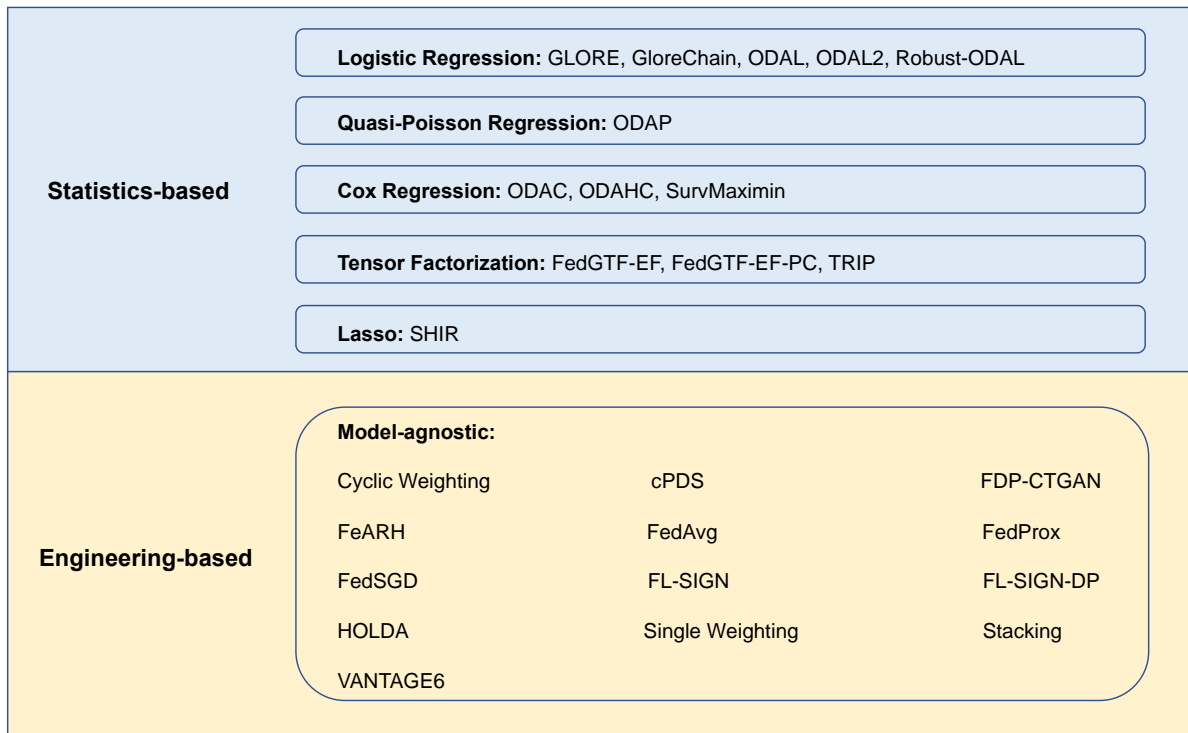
Statistics-based

Logistic Regression: GLORE, GloreChain, ODAL, ODAL2, Robust-ODAL

Quasi-Poisson Regression: ODAP

Cox Regression: ODAC, ODAHC, SurvMaximin

Tensor Factorization: FedGTF-EF, FedGTF-EF-PC, TRIP

Lasso: SHIR

Engineering-based

Model-agnostic:

Cyclic Weighting cPDS FDP-CTGAN

FeARH FedAvg FedProx

FedSGD FL-SIGN FL-SIGN-DP

HOLDA Single Weighting Stacking

VANTAGE6